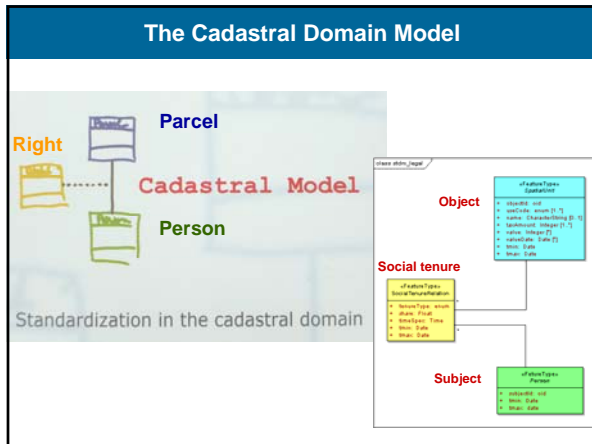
The Cadastral Domain Model

Parcel

Right

Cadastral Model

Person

Standardization in the cadastral domain

class stdm_legal

Object

«FeatureType»
SpatialUnit

objectId: oid
useCode: enum [1..\*]
name: CharacterString [0..1]
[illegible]
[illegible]
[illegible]
tmin: Date
tmax: Date

Social tenure

«FeatureType»
SocialTenureRelation

tenureType: enum
share: Float
timeSpec: Time
tmin: Date
tmax: Date

Subject

«FeatureType»
Person

subjectId: oid
tmin: Date
tmax: date